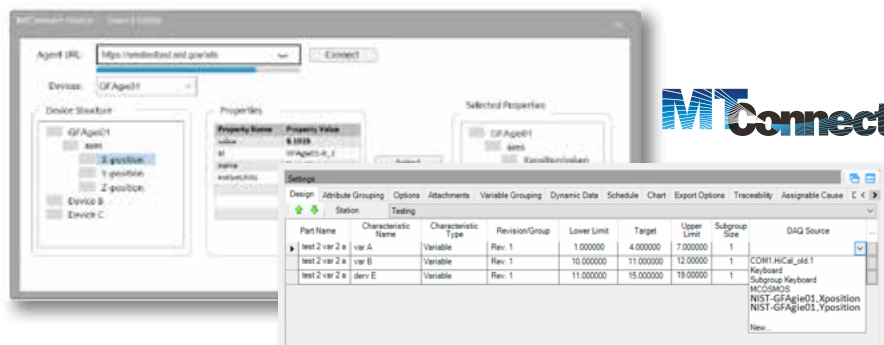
MTConnect Wizard - Insert 5 DASH

Agent URL: https://smstestbed.nist.gov/vds

Connect

Devices: GFAgie01

Device Structure

GFAgie01
axes
X-position
Y-position
Z-position
Device B
Device C

Properties

| Property Name | Property Value |
|---|---|
| value | 8.1035 |
| id | GFAgie01-X_1 |
| name | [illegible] |
| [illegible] | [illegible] |

Select

Selected Properties

GFAgie01
axes
Xposition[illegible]

MTConnect

Settings

Design | Attribute Grouping | Options | Attachments | Variable Grouping | Dynamic Data | Schedule | Chart | Export Options | Traceability | Assignable Cause | D

Station | Testing

| Part Name | Characteristic Name | Characteristic Type | Revision/Group | Lower Limit | Target | Upper Limit | Subgroup Size | DAQ Source |
|---|---|---|---|---|---|---|---|---|
| test 2 var 2 a | var A | Variable | Rev. 1 | 1.000000 | 4.000000 | 7.000000 | 1 | |
| test 2 var 2 a | var B | Variable | Rev. 1 | 10.000000 | 11.000000 | 12.000000 | 1 | |
| test 2 var 2 a | derv E | Variable | Rev. 1 | 11.000000 | 15.000000 | 19.000000 | 1 | |

COM1.HiCal_old.1
Keyboard
Subgroup Keyboard
MCOSMOS
NIST-GFAgie01.Xposition
NIST-GFAgie01.Yposition
New...